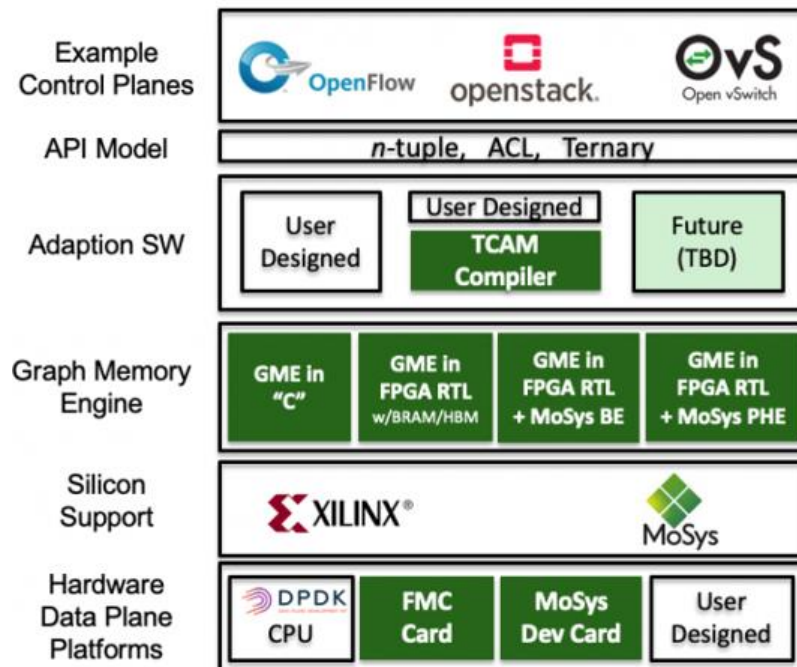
Example Control Planes

OpenFlow

openstack.

OvS
Open vSwitch

API Model

*n*-tuple, ACL, Ternary

Adaption SW

User Designed

User Designed

TCAM Compiler

Future (TBD)

Graph Memory Engine

GME in "C"

GME in FPGA RTL w/BRAM/HBM

GME in FPGA RTL + MoSys BE

GME in FPGA RTL + MoSys PHE

Silicon Support

XILINX®

MoSys

Hardware Data Plane Platforms

DPDK
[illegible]
CPU

FMC Card

MoSys Dev Card

User Designed